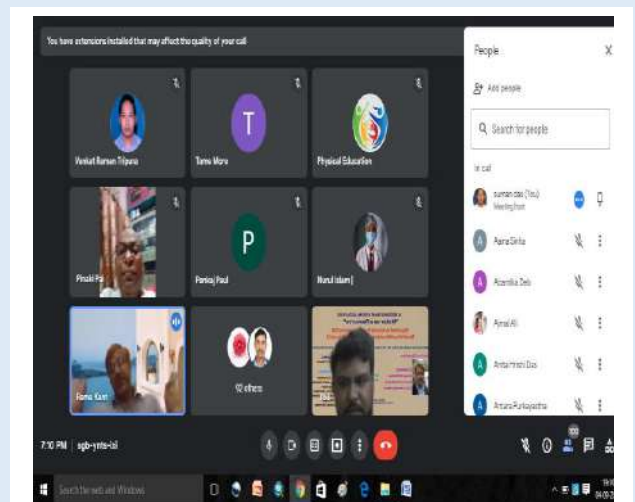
You have extensions installed that may affect the quality of your call

Venkat Raman Tripura

T

Tanu Mura

Physical Education

Pinaki Pa

P

Pankaj Paul

Nurul Islam

Rama Kant

92 others

People

Add people

Search for people

In call

suman das (You)
Meeting host

A Aana Sinha

A Abantika Deb

Ajmal Ali

A Anita Hmohi Das

A Aruna Purkayastha

7:10 PM | sgb-ymte-lal

Search the web and Windows